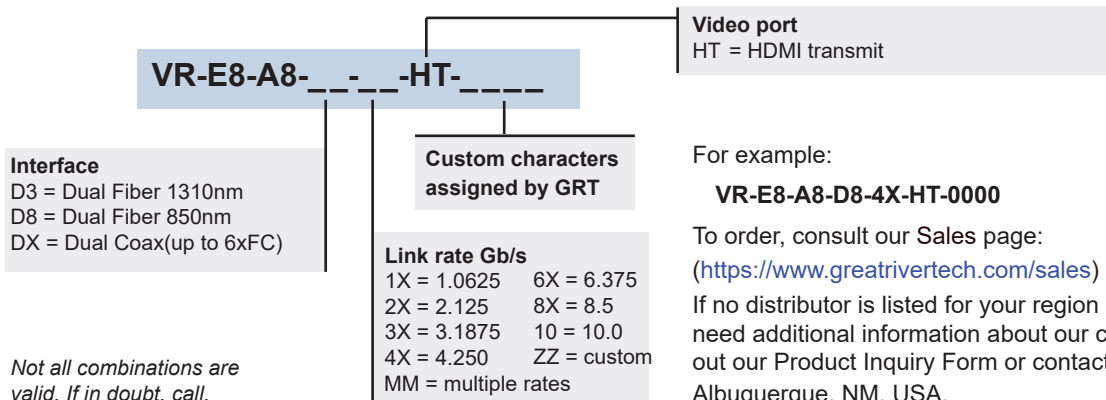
VR-E8-A8-__-__-HT-____

Video port
HT = HDMI transmit

Interface
D3 = Dual Fiber 1310nm
D8 = Dual Fiber 850nm
DX = Dual Coax(up to 6xFC)

Custom characters assigned by GRT

Link rate Gb/s

| | |
|---|---|
| 1X = 1.0625 | 6X = 6.375 |
| 2X = 2.125 | 8X = 8.5 |
| 3X = 3.1875 | 10 = 10.0 |
| 4X = 4.250 | ZZ = custom |

MM = multiple rates

Not all combinations are valid. If in doubt, call.

For example:

VR-E8-A8-D8-4X-HT-0000

To order, consult our Sales page:
(https://www.greatrivertech.com/sales)
If no distributor is listed for your region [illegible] need additional information about our c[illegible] out our Product Inquiry Form or contact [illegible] Albuquerque, NM, USA.